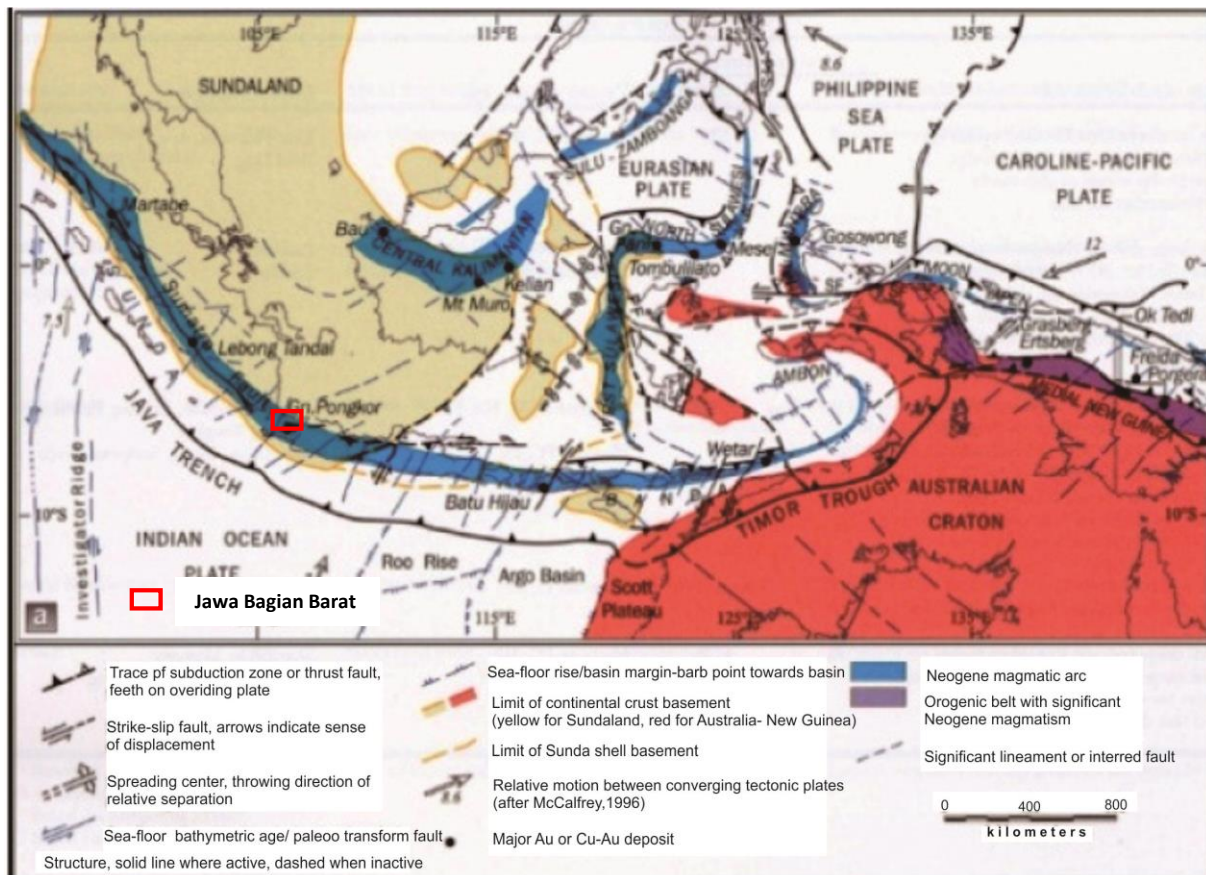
105°E
115°E
125°E
135°E
SUNDALAND
PHILIPPINE SEA PLATE
CAROLINE-PACIFIC PLATE
EURASIAN PLATE
SULU-ZAMBOANGA
8.6
12
7.5
Martabe
Bau
CENTRAL KALIMANTAN
Kelian
Mt Muro
Gn. NORTH
SULAWESI
Tombulilato
Mesel
Gosowong
MOON
SF
Ok Tedi
Grasberg
Ertsberg
Freida
Porgera
MEDIAL NEW GUINEA
AMBON
Lebong Tandai
SUMATRA
Gn. Pongkor
JAVA TRENCH
Wetar
Batu Hijau
SUNDA
BANDA
TIMOR TROUGH
AUSTRALIAN CRATON
0°
10°S
INDIAN OCEAN PLATE
Investigator Ridge
Roo Rise
Argo Basin
Scott Plateau
a
Jawa Bagian Barat

Trace pf subduction zone or thrust fault, feeth on overiding plate
Strike-slip fault, arrows indicate sense of displacement
Spreading center, throwing direction of relative separation
Sea-floor bathymetric age/ paleoo transform fault
Structure, solid line where active, dashed when inactive
Sea-floor rise/basin margin-barb point towards basin
Limit of continental crust basement (yellow for Sundaland, red for Australia- New Guinea)
Limit of Sunda shell basement
Relative motion between converging tectonic plates (after McCalfrey,1996)
8.6
Major Au or Cu-Au deposit
Neogene magmatic arc
Orogenic belt with significant Neogene magmatism
Significant lineament or interred fault
0 400 800
kilometers